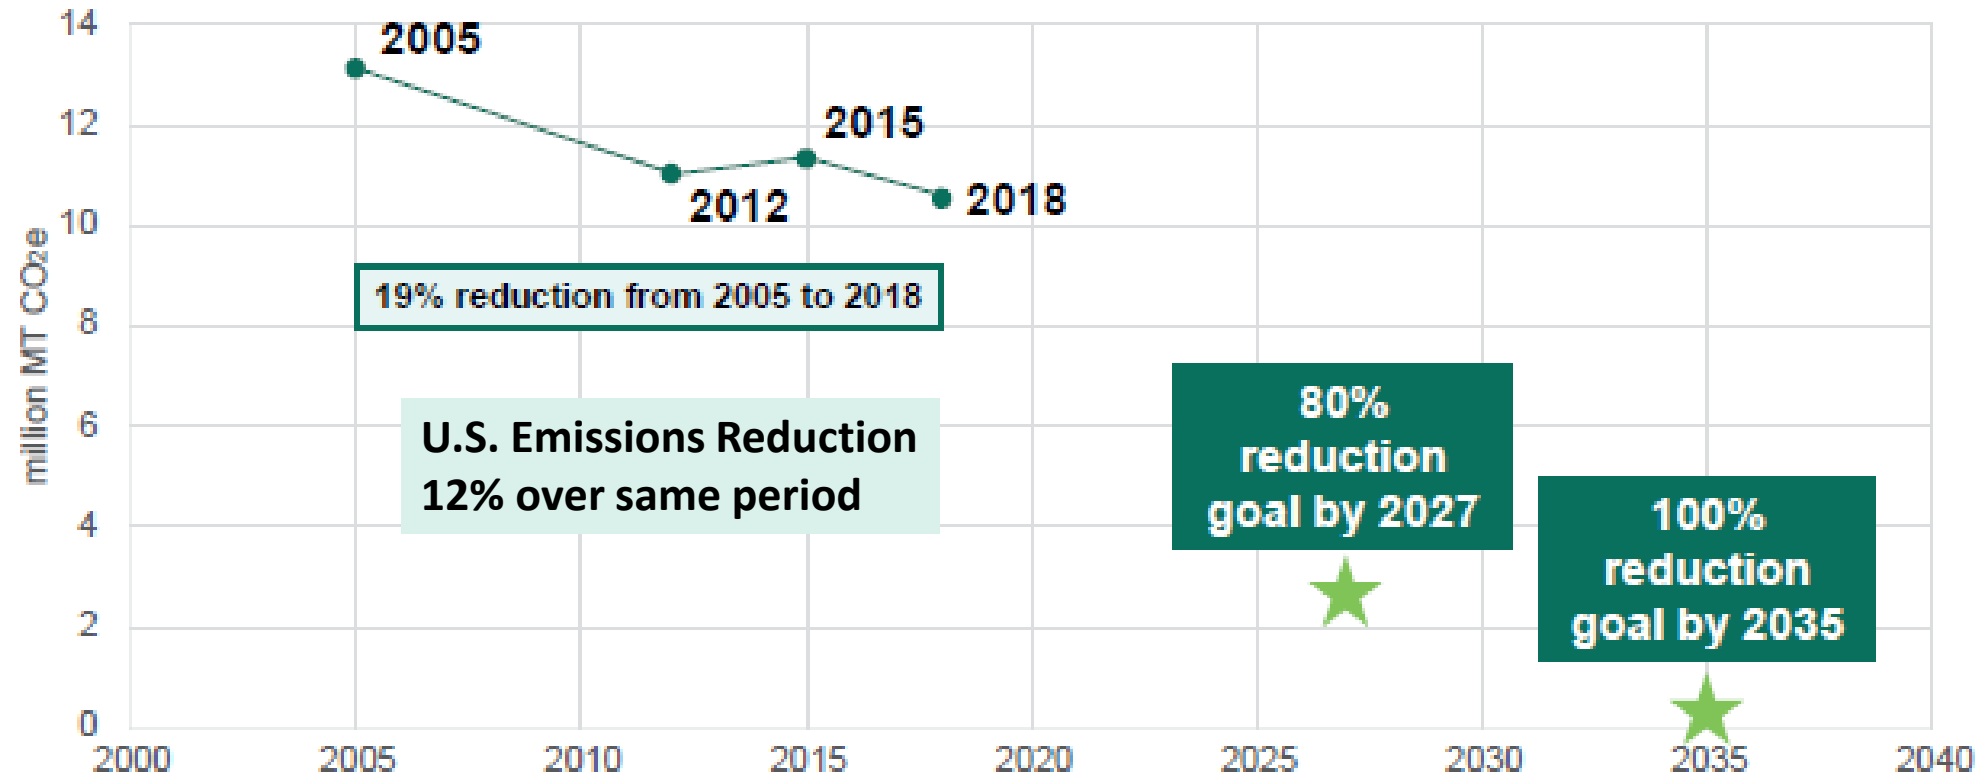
million MT $CO_2e$

14
12
10
8
6
4
2
0

2000 2005 2010 2015 2020 2025 2030 2035 2040

2005
2015
2012
2018

19% reduction from 2005 to 2018

U.S. Emissions Reduction 12% over same period

80% reduction goal by 2027

100% reduction goal by 2035